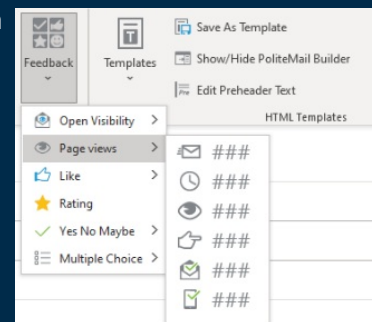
Feedback
Templates
Save As Template
Show/Hide PoliteMail Builder
Edit Preheader Text
HTML Templates

Open Visibility >
Page views >
Like >
Rating
Yes No Maybe >
Multiple Choice >

###
###
###
###
###
###